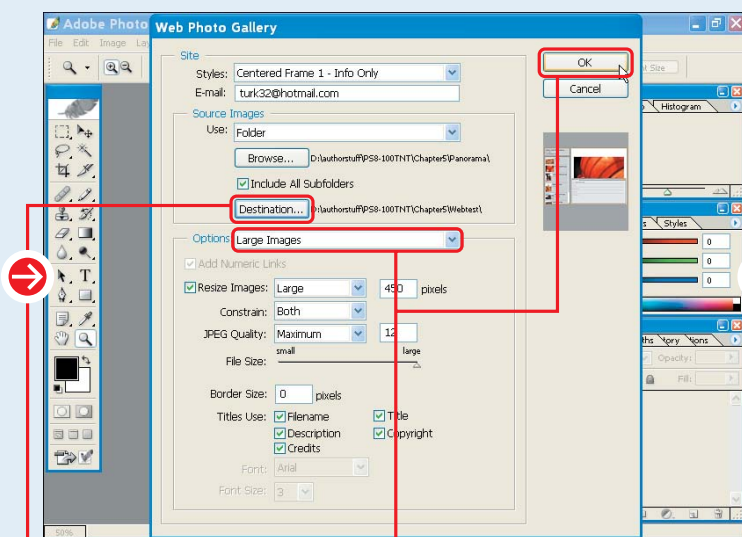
Adobe Photo
File Edit Image La
Web Photo Gallery
Site
Styles: Centered Frame 1 - Info Only
E-mail: turk32@hotmail.com
Source Images
Use: Folder
Browse... D:\authorstuff\PS8-100TNT\Chapter5\Panorama\
Include All Subfolders
Destination... D:\authorstuff\PS8-100TNT\Chapter5\Webtest\
Options Large Images
Add Numeric Links
Resize Images: Large 450 pixels
Constrain: Both
JPEG Quality: Maximum 12
File Size: small large
Border Size: 0 pixels
Titles Use: Filename Title Description Copyright Credits
Font: Arial
Font Size: 3
OK
Cancel
Histogram
Styles
0
0
0
Opacity:
Fill:
50%